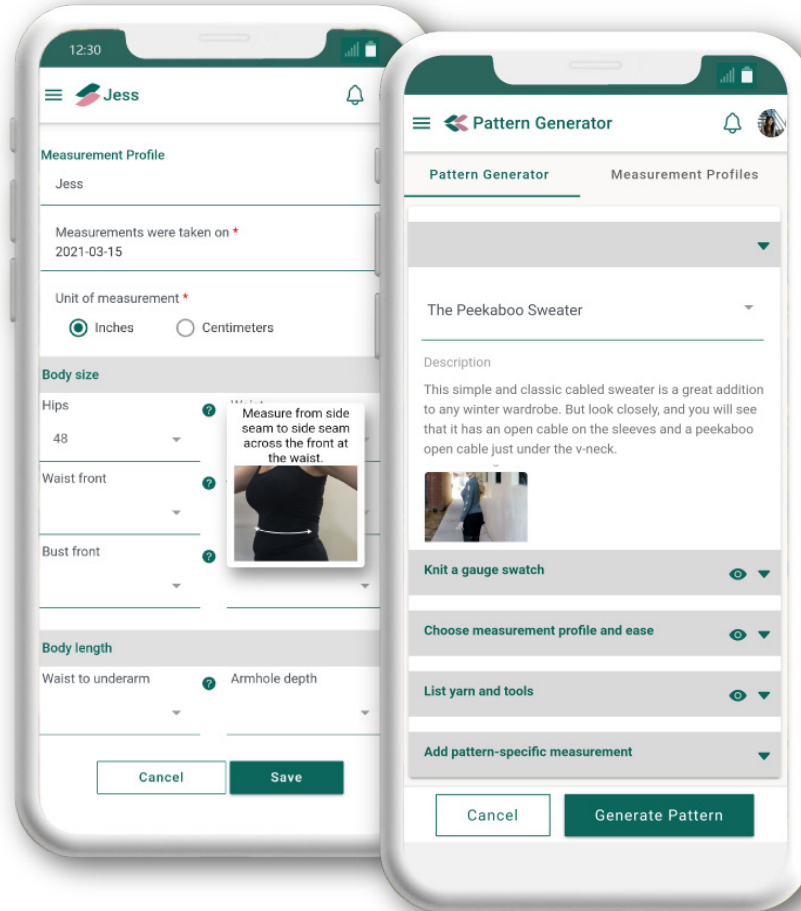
12:30

Jess

Measurement Profile

Jess

Measurements were taken on *
2021-03-15

Unit of measurement *
Inches Centimeters

Body size

Hips
48

Waist front

Bust front

Measure from side seam to side seam across the front at the waist.

Body length

Waist to underarm

Armhole depth

Cancel
Save

Pattern Generator

Pattern Generator
Measurement Profiles

The Peekaboo Sweater

Description
This simple and classic cabled sweater is a great addition to any winter wardrobe. But look closely, and you will see that it has an open cable on the sleeves and a peekaboo open cable just under the v-neck.

Knit a gauge swatch

Choose measurement profile and ease

List yarn and tools

Add pattern-specific measurement

Cancel
Generate Pattern